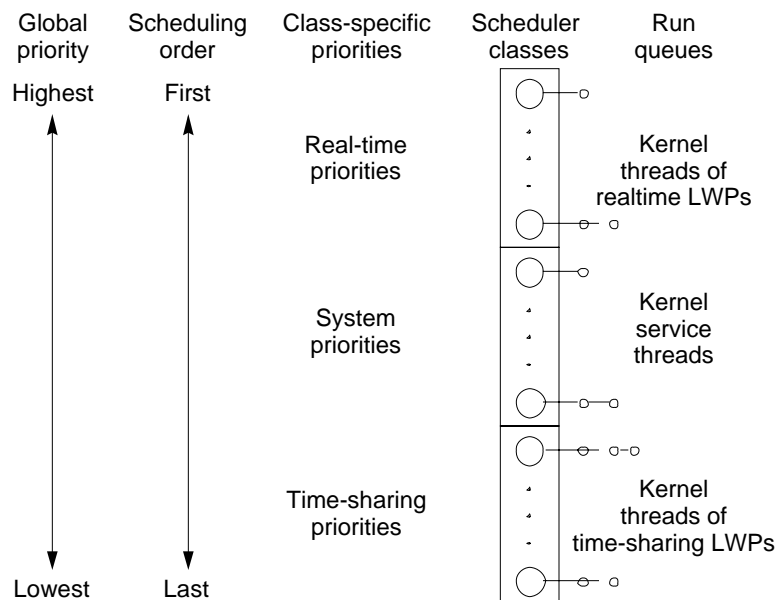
Global priority

Scheduling order

Class-specific priorities

Scheduler classes

Run queues

Highest

First

Real-time priorities

Kernel threads of realtime LWPs

System priorities

Kernel service threads

Time-sharing priorities

Kernel threads of time-sharing LWPs

Lowest

Last